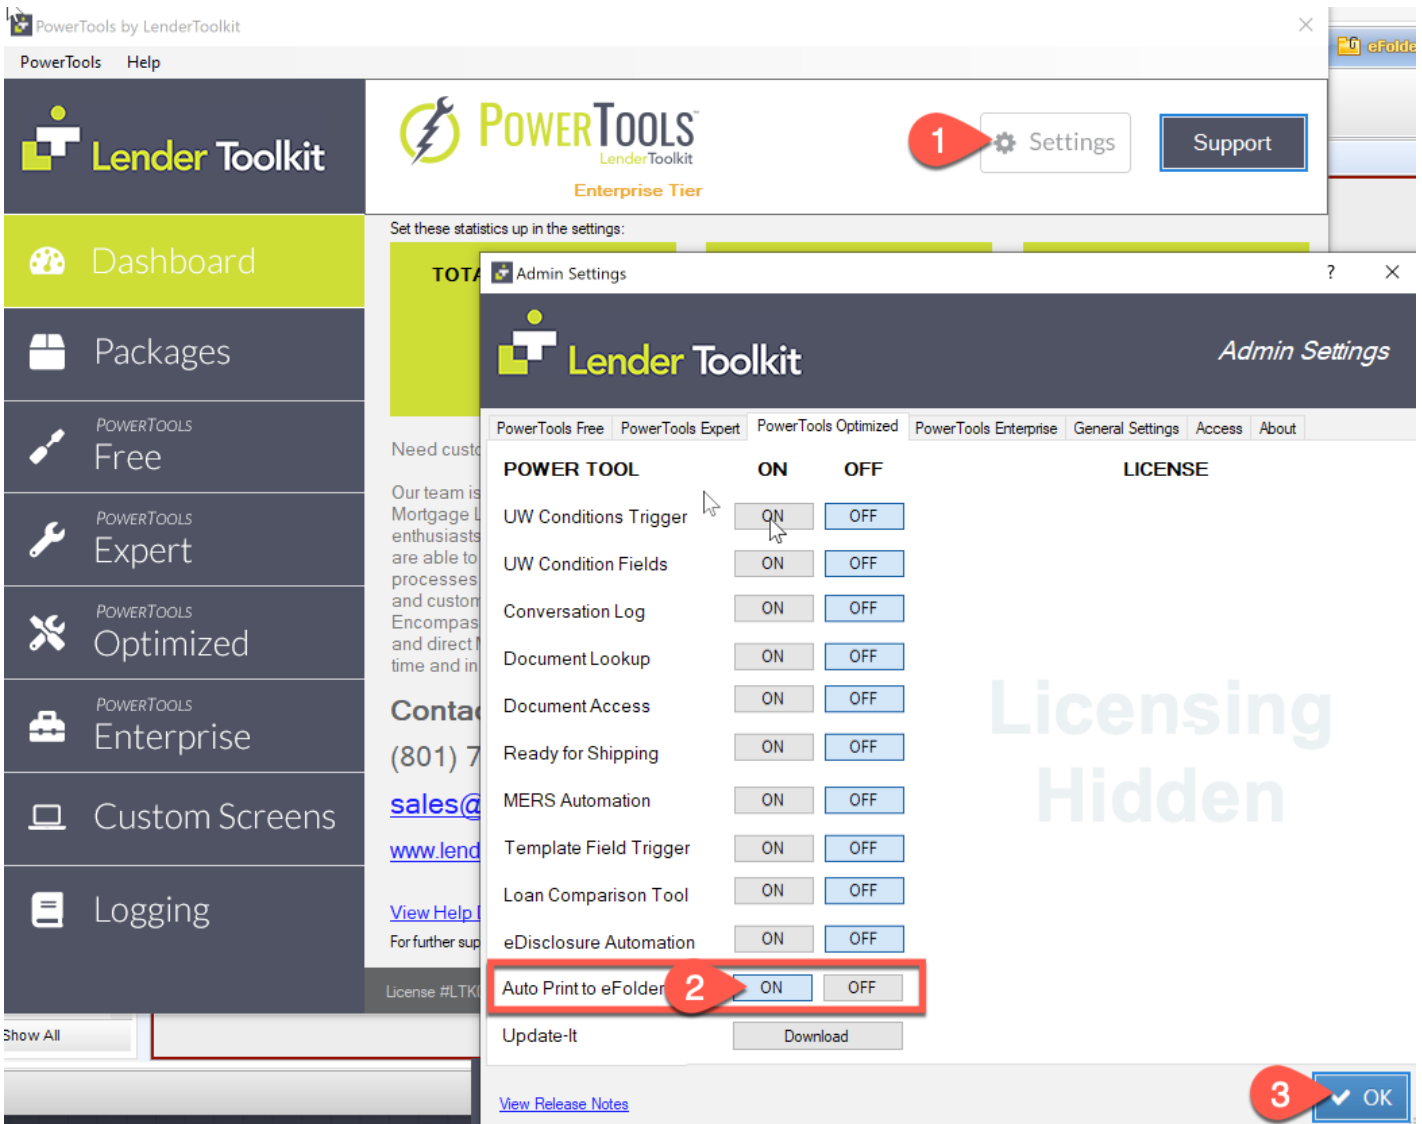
PowerTools by LenderToolkit

PowerTools Help

eFolde

Lender Toolkit

POWERTOOLS LenderToolkit
Enterprise Tier

1 Settings

Support

Dashboard

Packages

POWERTOOLS Free

POWERTOOLS Expert

POWERTOOLS Optimized

POWERTOOLS Enterprise

Custom Screens

Logging

Set these statistics up in the settings:

TOTA

Need custo

Our team is Mortgage L enthusiasts are able to processes and custom Encompas and direct time and in

Conta

(801) 7

sales@

www.lend

View Help

For further sup

License #LTK

Show All

Admin Settings ? ✕

Lender Toolkit

Admin Settings

| PowerTools Free | PowerTools Expert | PowerTools Optimized | PowerTools Enterprise | General Settings | Access | About |
|---|---|---|---|---|---|---|

| POWER TOOL | ON | OFF |
|---|---|---|
| UW Conditions Trigger | ON | OFF |
| UW Condition Fields | ON | OFF |
| Conversation Log | ON | OFF |
| Document Lookup | ON | OFF |
| Document Access | ON | OFF |
| Ready for Shipping | ON | OFF |
| MERS Automation | ON | OFF |
| Template Field Trigger | ON | OFF |
| Loan Comparison Tool | ON | OFF |
| eDisclosure Automation | ON | OFF |
| Auto Print to eFolder 2 | ON | OFF |
| Update-It | Download | |

LICENSE

Licensing Hidden

View Release Notes

3 OK